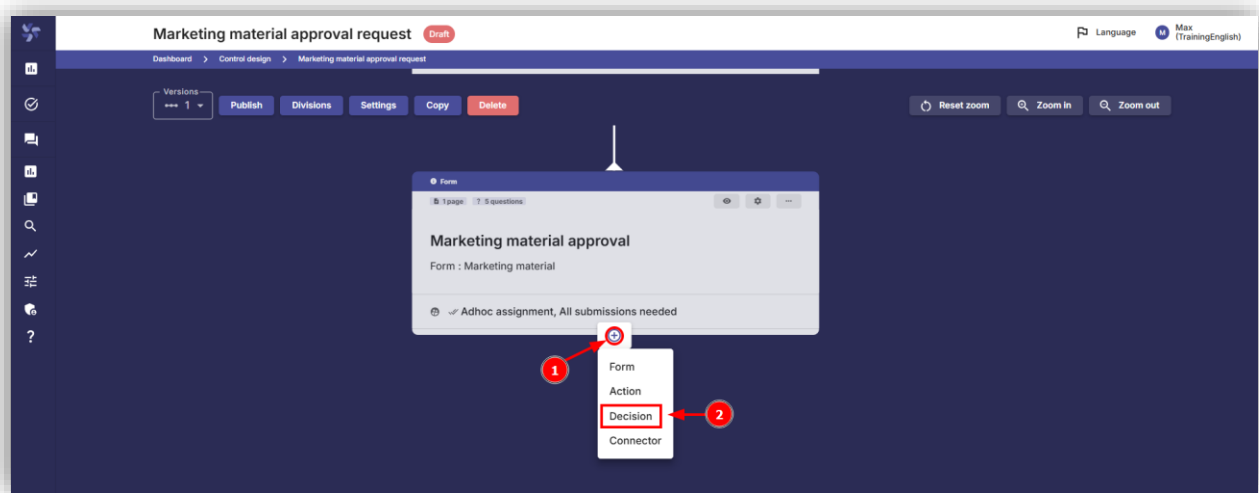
Marketing material approval request Draft

Language

M Max (TrainingEnglish)

Dashboard > Control design > Marketing material approval request

Versions
1

Publish Divisions Settings Copy Delete

Reset zoom Zoom in Zoom out

Form

1 page 5 questions

Marketing material approval

Form : Marketing material

Adhoc assignment, All submissions needed

1

Form
Action
Decision
Connector

2